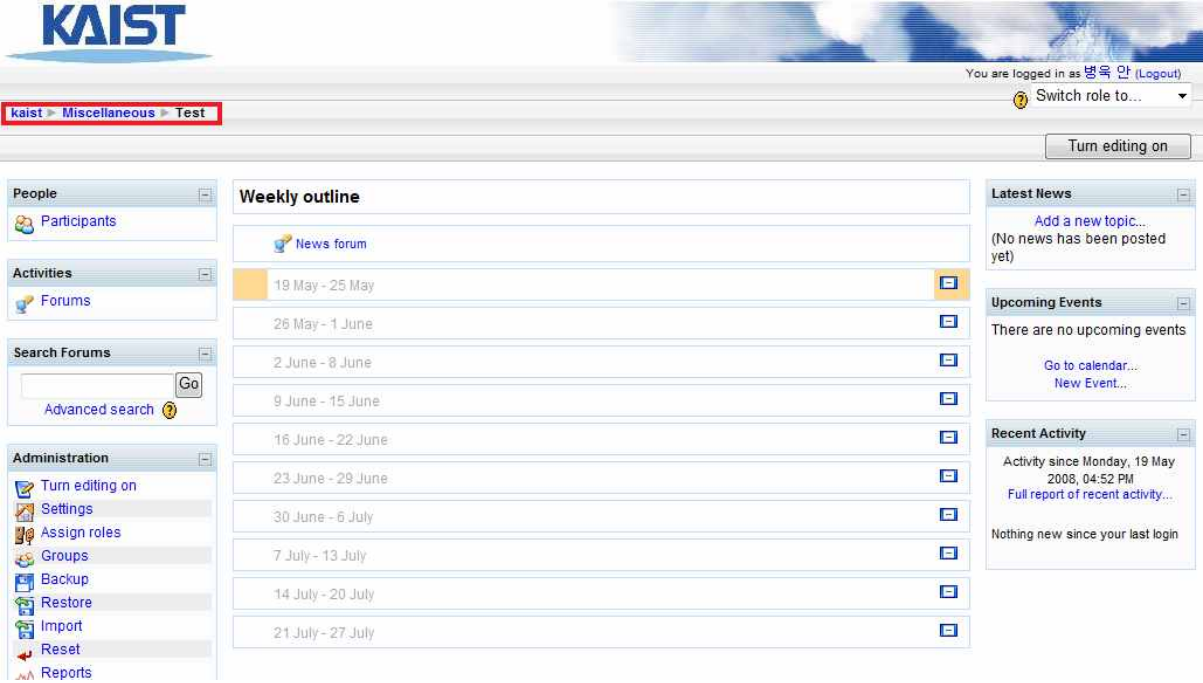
KAIST

You are logged in as 병옥 안 (Logout)

kaist ▶ Miscellaneous ▶ Test

Switch role to...

Turn editing on

People
Participants

Activities
Forums

Search Forums
Go
Advanced search

Administration
Turn editing on
Settings
Assign roles
Groups
Backup
Restore
Import
Reset
Reports

Weekly outline

News forum

19 May - 25 May

26 May - 1 June

2 June - 8 June

9 June - 15 June

16 June - 22 June

23 June - 29 June

30 June - 6 July

7 July - 13 July

14 July - 20 July

21 July - 27 July

Latest News
Add a new topic...
(No news has been posted yet)

Upcoming Events
There are no upcoming events
Go to calendar...
New Event...

Recent Activity
Activity since Monday, 19 May 2008, 04:52 PM
Full report of recent activity...
Nothing new since your last login